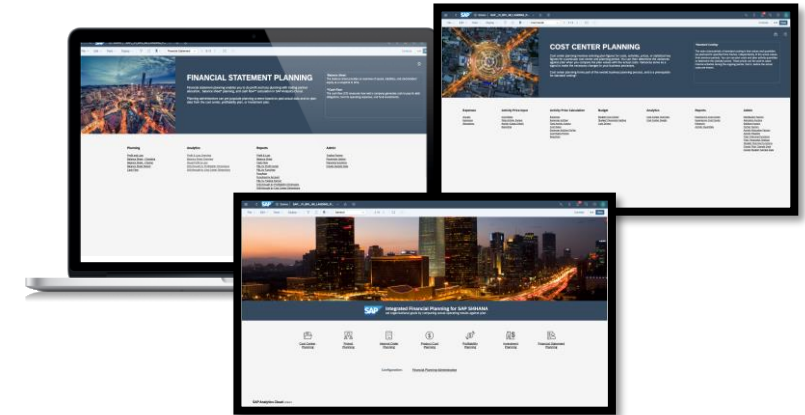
FINANCIAL STATEMENT PLANNING

COST CENTER PLANNING

Integrated Financial Planning for SAP S/4HANA

Cost Center Planning

Product Planning

Internal Order Planning

Product Cost Planning

Profitability Planning

Investment Planning

Financial Statement Planning

Configuration

Financial Planning Administration

SAP Analytics Cloud